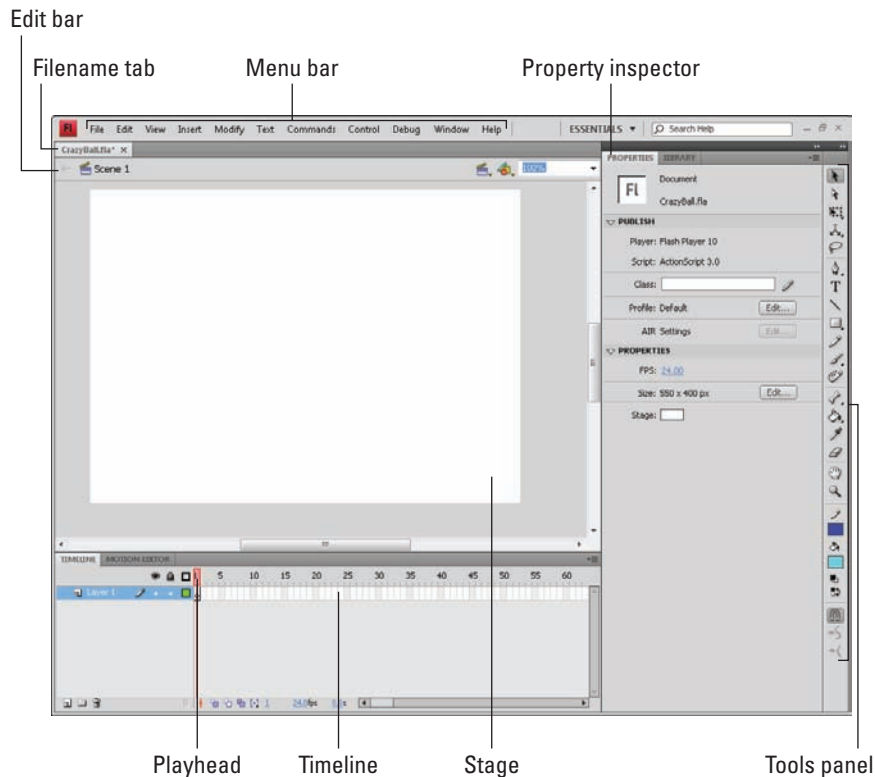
Edit bar
Filename tab
Menu bar
Property inspector

Fl File Edit View Insert Modify Text Commands Control Debug Window Help
ESSENTIALS ▾ Search Help
CrazyBall.fla* ×
Scene 1
100%
PROPERTIES LIBRARY
Fl Document
CrazyBall.fla
PUBLISH
Player: Flash Player 10
Script: ActionScript 3.0
Class:
Profile: Default Edit...
AIR Settings Edit...
PROPERTIES
FPS: 24.00
Size: 550 x 400 px Edit...
Stage:
TIMELINE MOTION EDITOR
5 10 15 20 25 30 35 40 45 50 55 60
Layer 1
1 24.0fps 0.0s

Playhead
Timeline
Stage
Tools panel